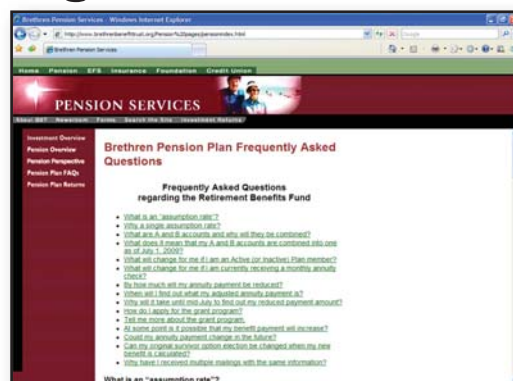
Brethren Pension Services - Windows Internet Explorer

http://www.brethrenbenefittrust.org/Pension%20pages/pensionindex.html

Google

Brethren Pension Services

Home Pension EFS Insurance Foundation Credit Union

PENSION SERVICES

About BBT Newsroom Forms Search the Site Investment Returns

Investment Overview
Pension Overview
Pension Perspective
Pension Plan FAQs
Pension Plan Returns

Brethren Pension Plan Frequently Asked Questions

Frequently Asked Questions regarding the Retirement Benefits Fund

What is an "assumption rate"?
Why a single assumption rate?
What are A and B accounts and why will they be combined?
What does it mean that my A and B accounts are combined into one as of July 1, 2009?
What will change for me if I am an Active (or inactive) Plan member?
What will change for me if I am currently receiving a monthly annuity check?
By how much will my annuity payment be reduced?
When will I find out what my adjusted annuity payment is?
Why will it take until mid-July to find out my reduced payment amount?
How do I apply for the grant program?
Tell me more about the grant program.
At some point is it possible that my benefit payment will increase?
Could my annuity payment change in the future?
Can my original survivor option election be changed when my new benefit is calculated?
Why have I received multiple mailings with the same information?

What is an "assumption rate"?